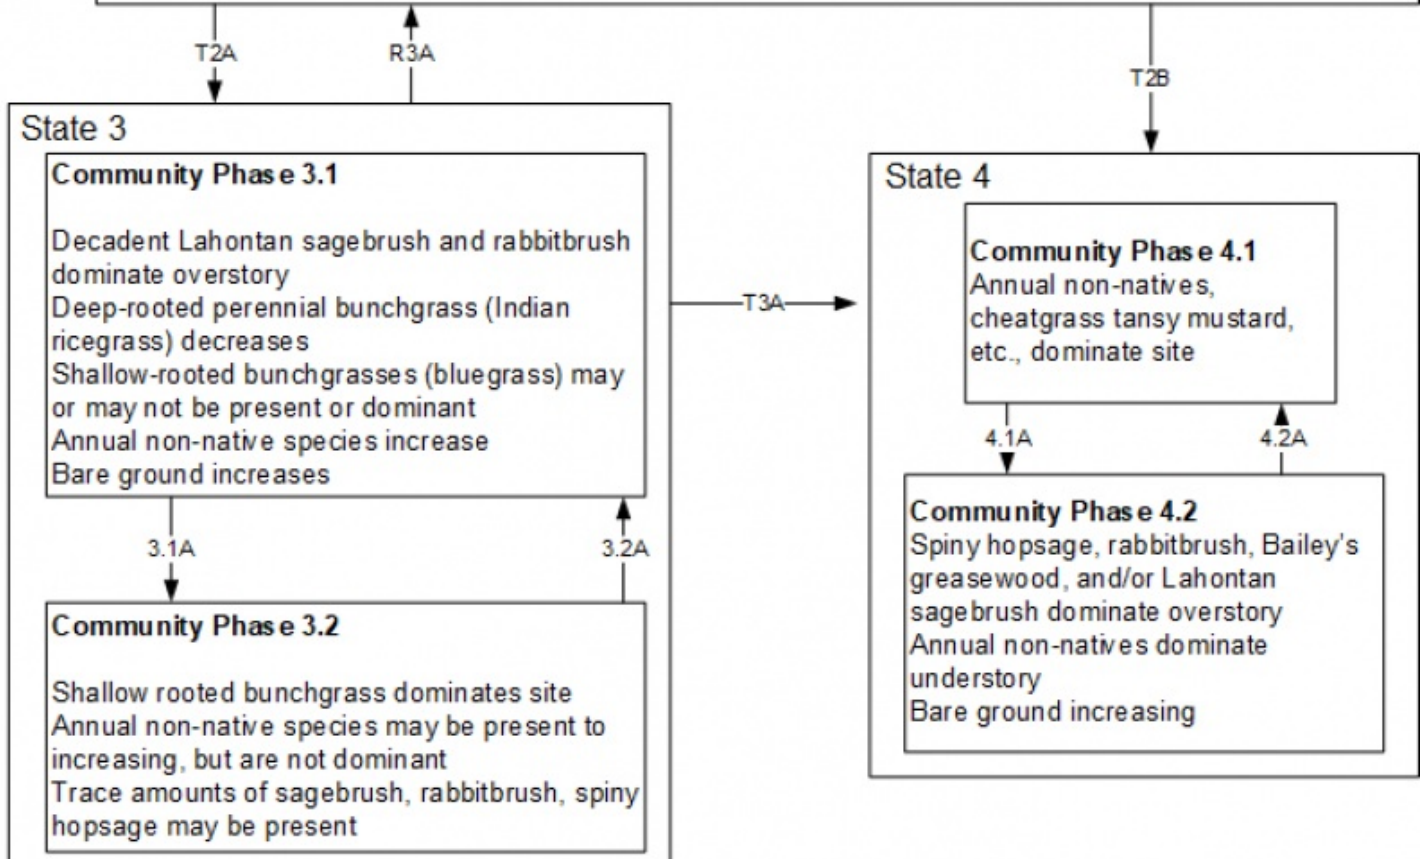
T2A

R3A

T2B

State 3

Community Phase 3.1

Decadent Lahontan sagebrush and rabbitbrush dominate overstory
Deep-rooted perennial bunchgrass (Indian ricegrass) decreases
Shallow-rooted bunchgrasses (bluegrass) may or may not be present or dominant
Annual non-native species increase
Bare ground increases

3.1A

3.2A

Community Phase 3.2

Shallow rooted bunchgrass dominates site
Annual non-native species may be present to increasing, but are not dominant
Trace amounts of sagebrush, rabbitbrush, spiny hopsage may be present

T3A

State 4

Community Phase 4.1
Annual non-natives, cheatgrass tansy mustard, etc., dominate site

4.1A

4.2A

Community Phase 4.2
Spiny hopsage, rabbitbrush, Bailey's greasewood, and/or Lahontan sagebrush dominate overstory
Annual non-natives dominate understory
Bare ground increasing